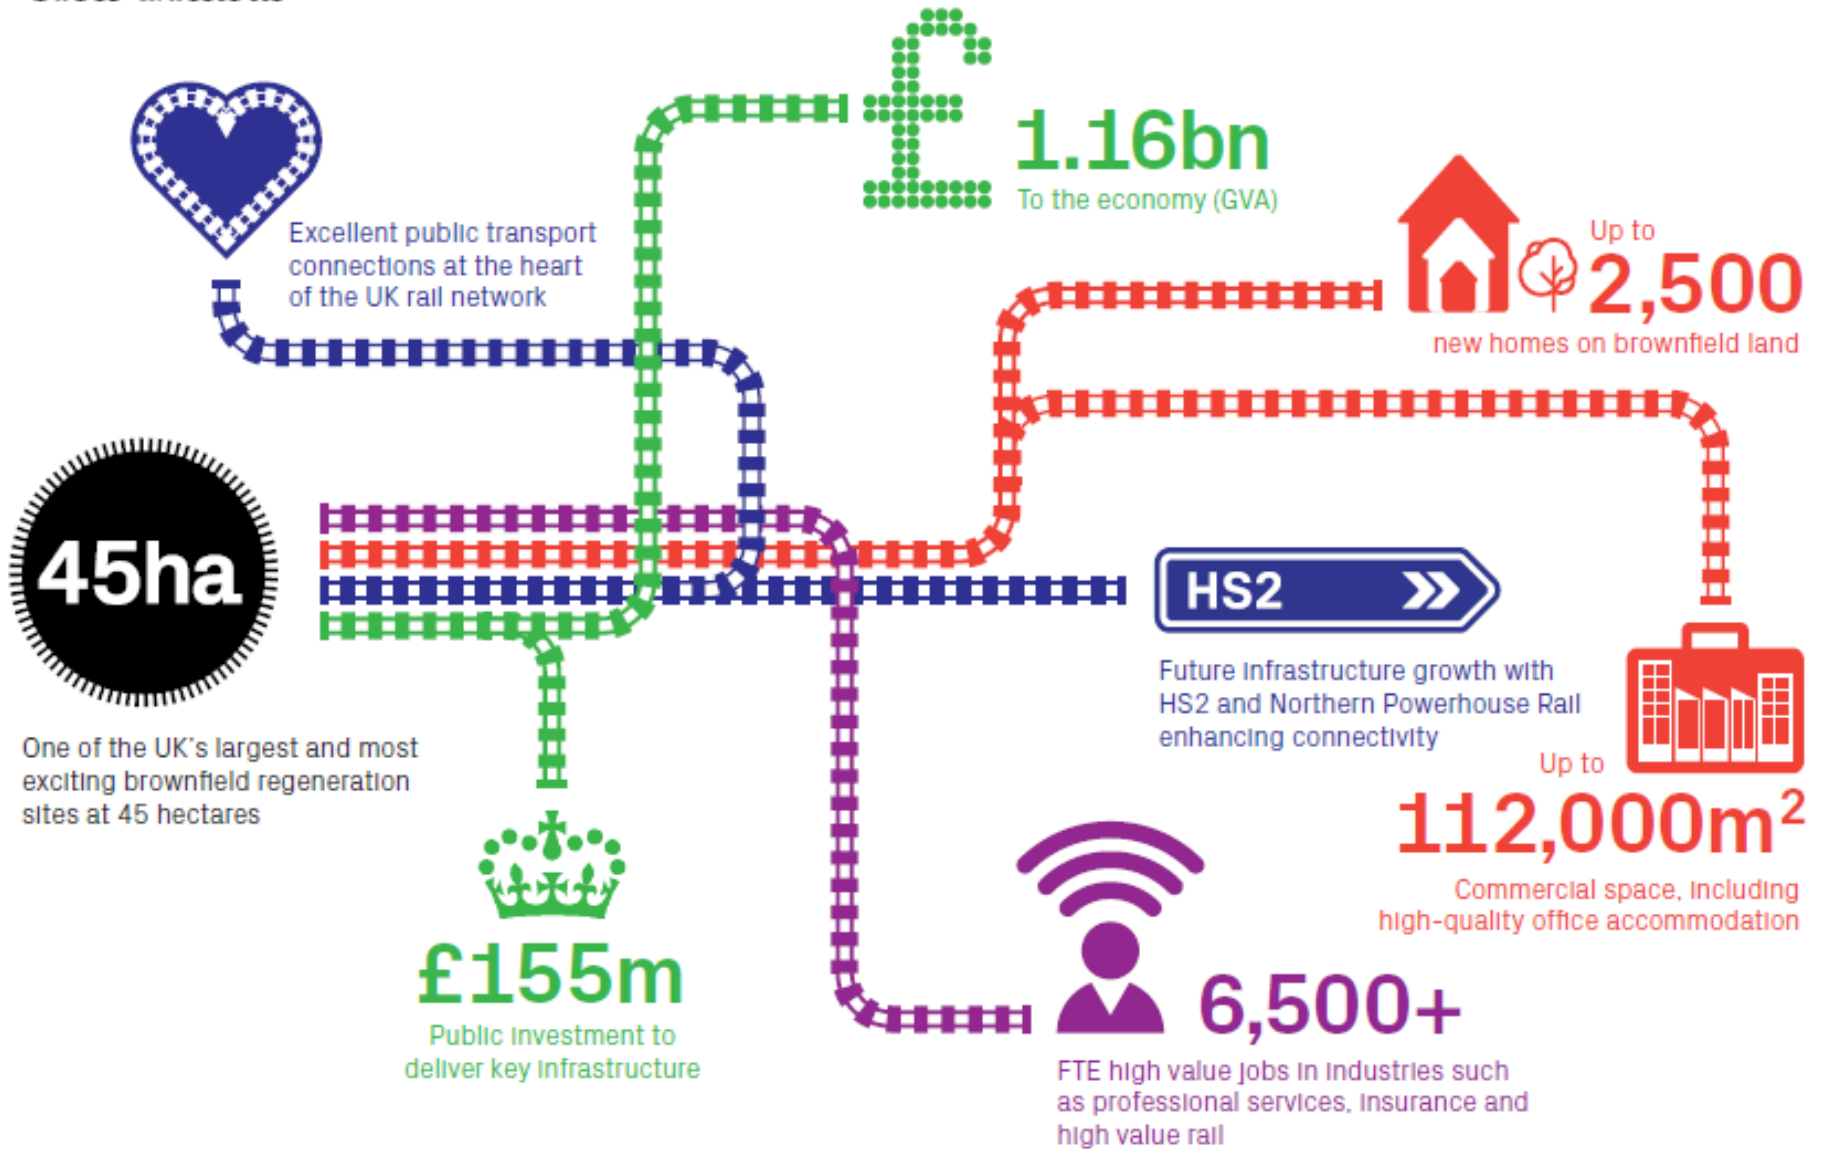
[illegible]

Excellent public transport connections at the heart of the UK rail network

£

1.16bn
To the economy (GVA)

Up to
2,500
new homes on brownfield land

45ha

One of the UK's largest and most exciting brownfield regeneration sites at 45 hectares

HS2

Future infrastructure growth with HS2 and Northern Powerhouse Rail enhancing connectivity

Up to
$112,000m^2$
Commercial space, including high-quality office accommodation

£155m
Public investment to deliver key infrastructure

6,500+
FTE high value jobs in industries such as professional services, insurance and high value rail